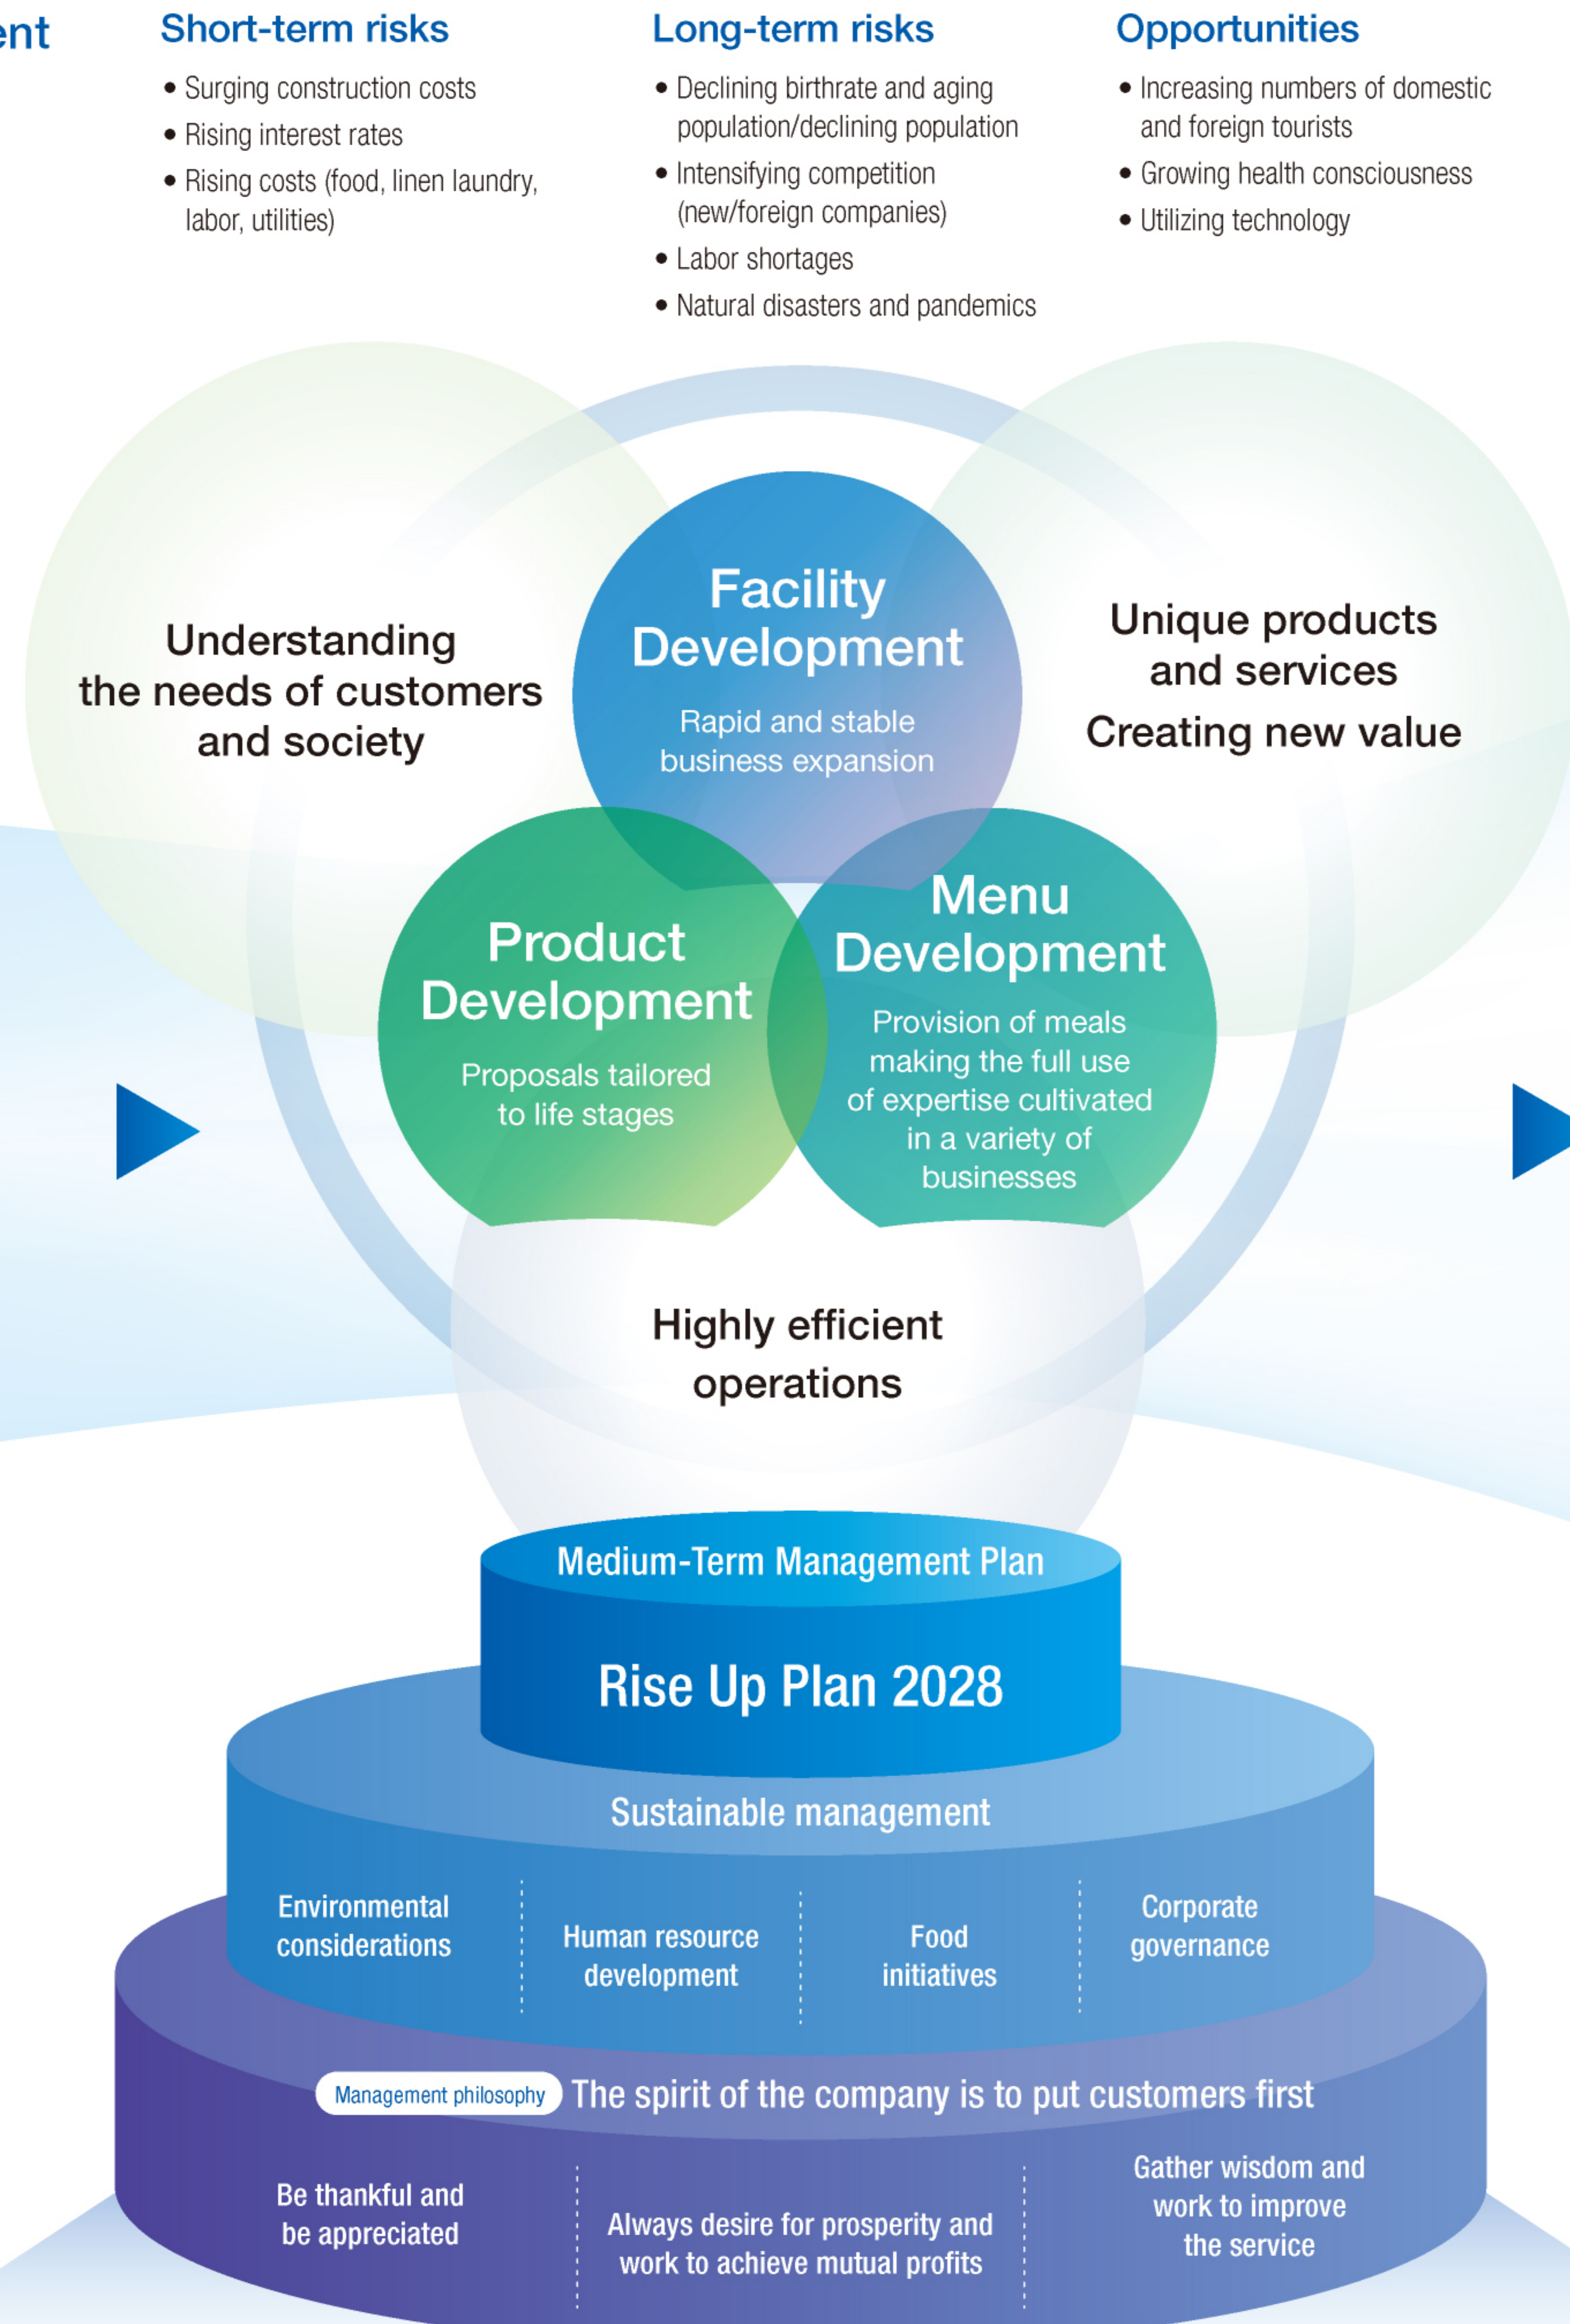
ent

Short-term risks

• Surging construction costs
• Rising interest rates
• Rising costs (food, linen laundry, labor, utilities)

Long-term risks

• Declining birthrate and aging population/declining population
• Intensifying competition (new/foreign companies)
• Labor shortages
• Natural disasters and pandemics

Opportunities

• Increasing numbers of domestic and foreign tourists
• Growing health consciousness
• Utilizing technology

Understanding the needs of customers and society

Facility Development

Rapid and stable business expansion

Unique products and services
Creating new value

Product Development

Proposals tailored to life stages

Menu Development

Provision of meals making the full use of expertise cultivated in a variety of businesses

Highly efficient operations

Medium-Term Management Plan

Rise Up Plan 2028

Sustainable management

Environmental considerations

Human resource development

Food initiatives

Corporate governance

Management philosophy The spirit of the company is to put customers first

Be thankful and be appreciated

Always desire for prosperity and work to achieve mutual profits

Gather wisdom and work to improve the service